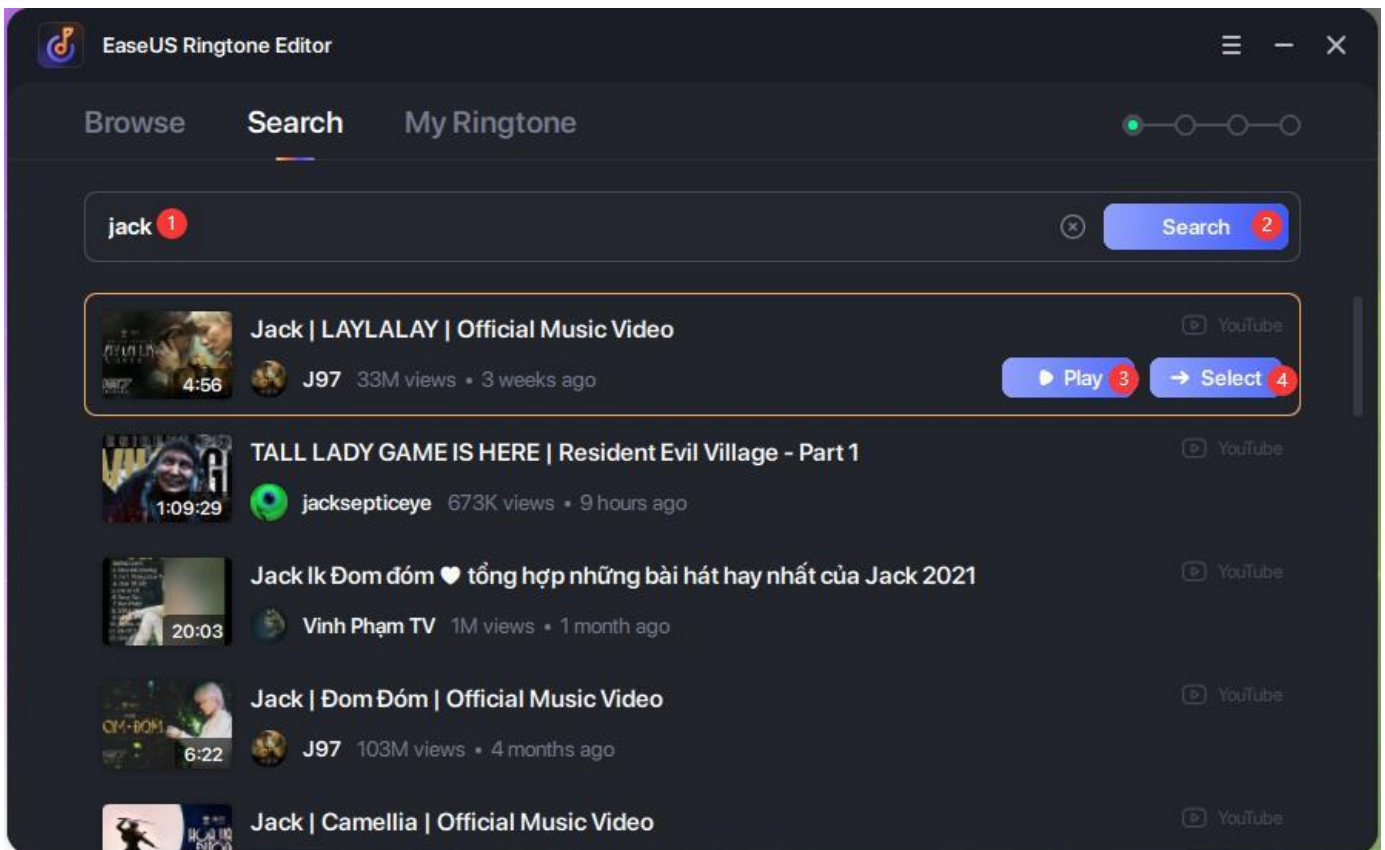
EaseUS Ringtone Editor

Browse Search My Ringtone

jack 1

Search 2

4:56
Jack | LAYLALAY | Official Music Video
J97 33M views • 3 weeks ago
YouTube
Play 3
Select 4

1:09:29
TALL LADY GAME IS HERE | Resident Evil Village - Part 1
jacksepticeye 673K views • 9 hours ago
YouTube

20:03
Jack Ik Đom đóm ♥ tổng hợp những bài hát hay nhất của Jack 2021
Vinh Phạm TV 1M views • 1 month ago
YouTube

6:22
Jack | Đom Đóm | Official Music Video
J97 103M views • 4 months ago
YouTube

Jack | Camellia | Official Music Video
YouTube